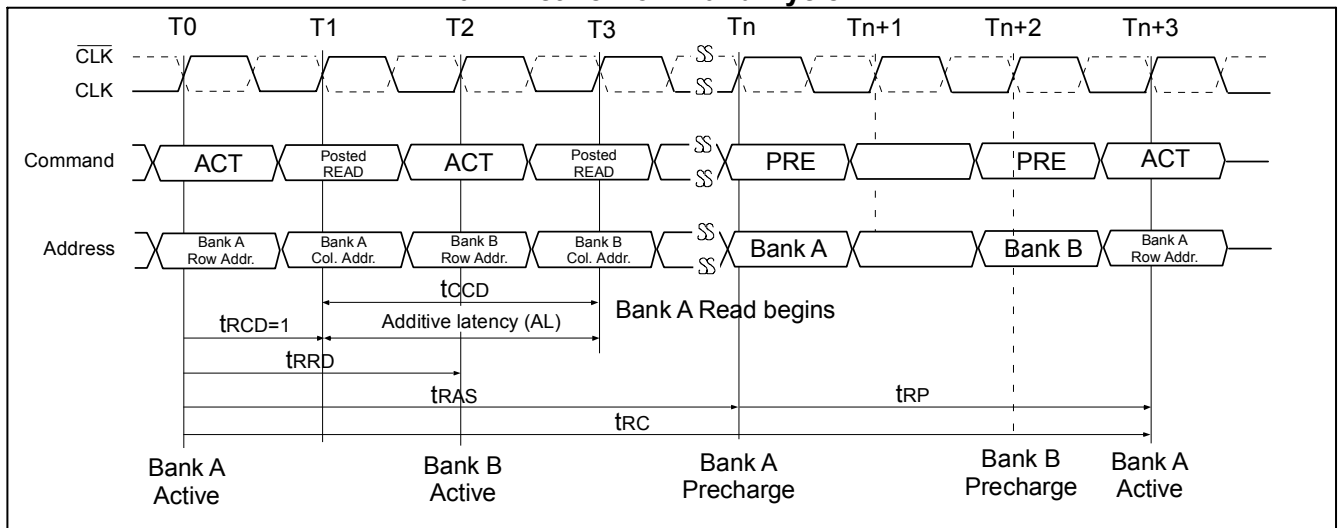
T0 T1 T2 T3 Tn Tn+1 Tn+2 Tn+3

$\overline{CLK}$

CLK

Command

ACT

Posted READ

ACT

Posted READ

PRE

PRE

ACT

Address

Bank A Row Addr.

Bank A Col. Addr.

Bank B Row Addr.

Bank B Col. Addr.

Bank A

Bank B

Bank A Row Addr.

tCCD

Bank A Read begins

tRCD=1

Additive latency (AL)

tRRD

tRAS

tRP

tRC

Bank A Active

Bank B Active

Bank A Precharge

Bank B Precharge

Bank A Active